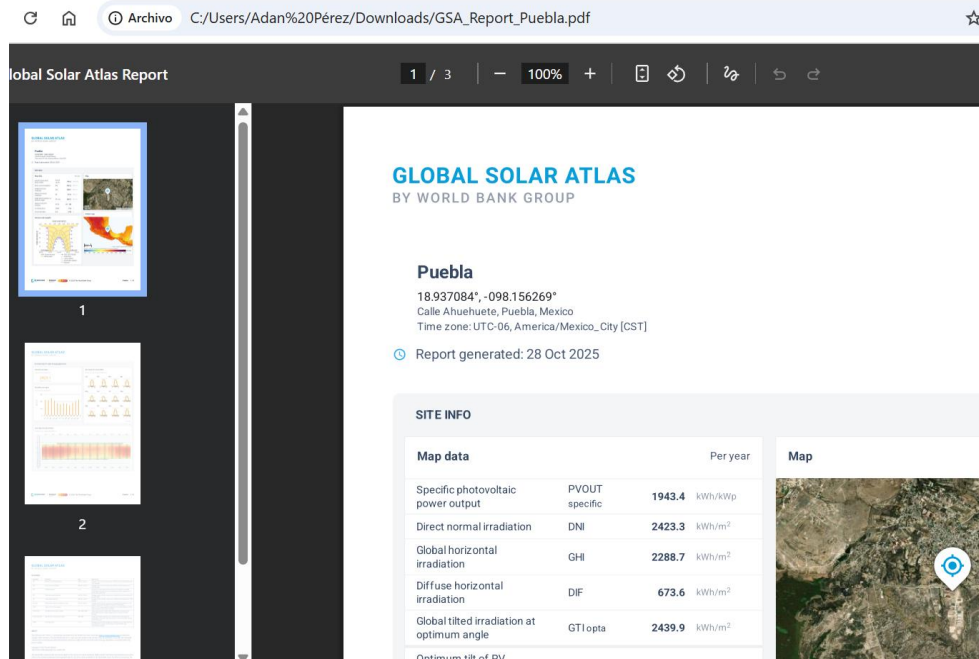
Archivo C:/Users/Adan%20Pérez/Downloads/GSA_Report_Puebla.pdf

lobal Solar Atlas Report

1 / 3 — 100% +

1

2

GLOBAL SOLAR ATLAS
BY WORLD BANK GROUP

Puebla
18.937084°, -098.156269°
Calle Ahuehuete, Puebla, Mexico
Time zone: UTC-06, America/Mexico_City [CST]

Report generated: 28 Oct 2025

SITE INFO

Map data | | Per year

| | | | |
|---|---|---|---|
| Specific photovoltaic power output | PVOUT specific | 1943.4 | kWh/kWp |
| Direct normal irradiation | DNI | 2423.3 | kWh/m$^2$ |
| Global horizontal irradiation | GHI | 2288.7 | kWh/m$^2$ |
| Diffuse horizontal irradiation | DIF | 673.6 | kWh/m$^2$ |
| Global tilted irradiation at optimum angle | GTI opta | 2439.9 | kWh/m$^2$ |

Optimum tilt of PV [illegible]

Map